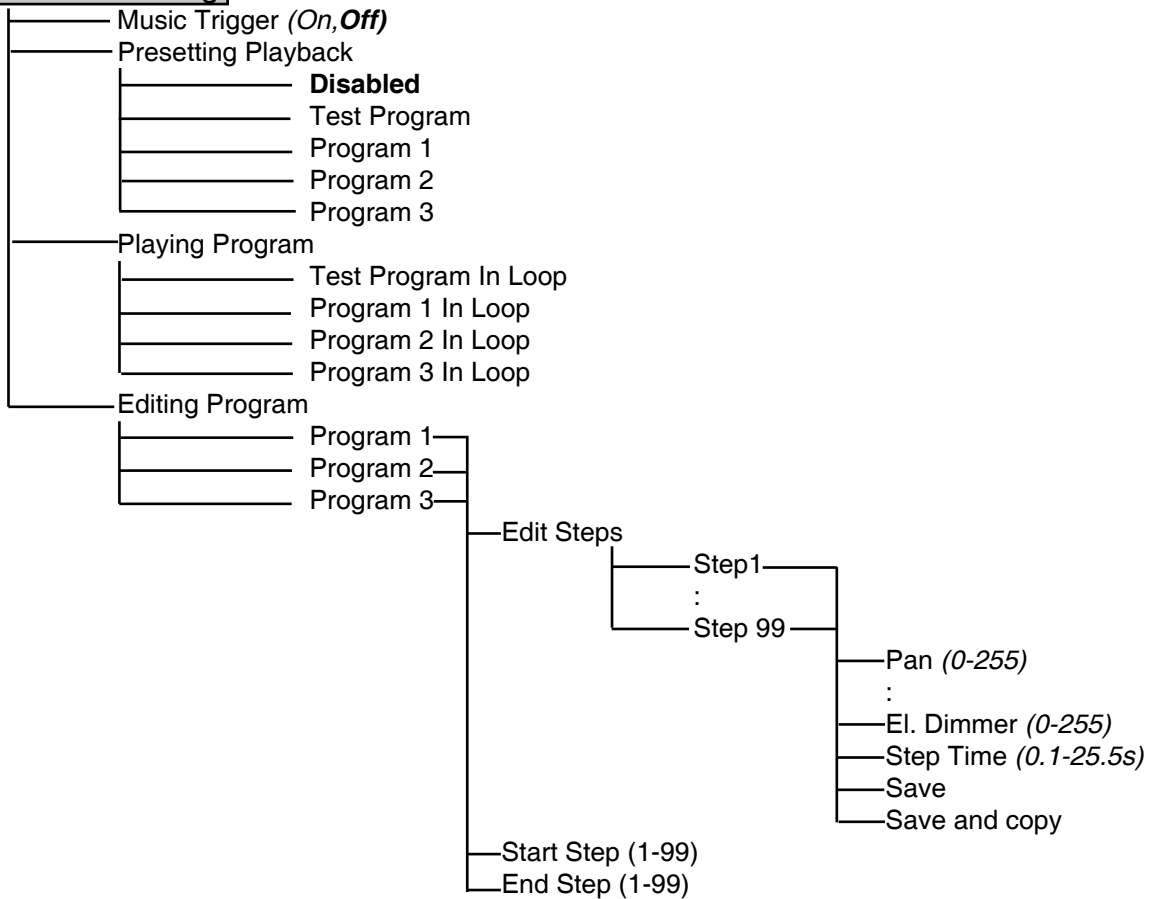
Music Trigger *(On,**Off**)*
Presetting Playback
**Disabled**
Test Program
Program 1
Program 2
Program 3
Playing Program
Test Program In Loop
Program 1 In Loop
Program 2 In Loop
Program 3 In Loop
Editing Program
Program 1
Program 2
Program 3
Edit Steps
Step1
:
Step 99
Pan *(0-255)*
:
El. Dimmer *(0-255)*
Step Time *(0.1-25.5s)*
Save
Save and copy
Start Step (1-99)
End Step (1-99)